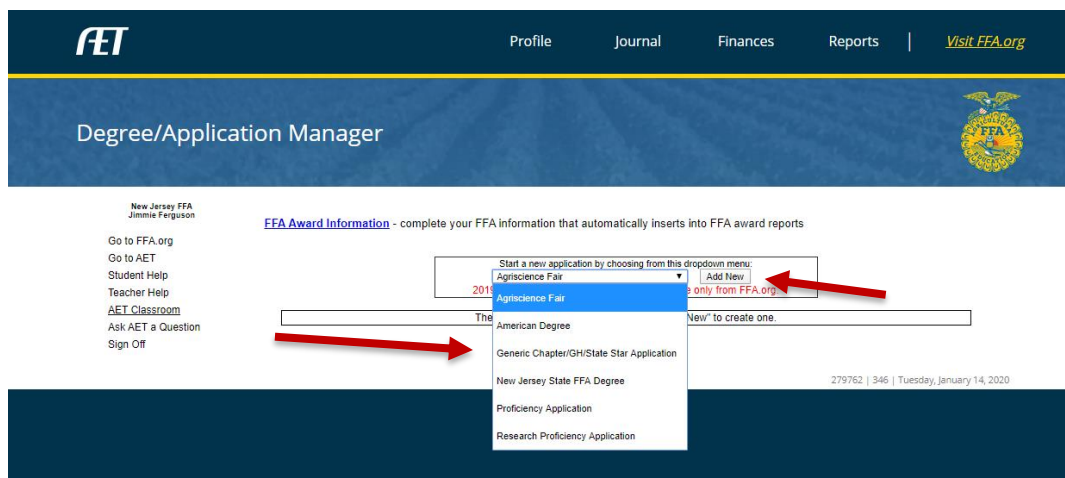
AET

Profile Journal Finances Reports | Visit FFA.org

Degree/Application Manager

FFA

New Jersey FFA
Jimmie Ferguson

Go to FFA.org
Go to AET
Student Help
Teacher Help
AET Classroom
Ask AET a Question
Sign Off

FFA Award Information - complete your FFA information that automatically inserts into FFA award reports

Start a new application by choosing from this dropdown menu:
Agriscience Fair ▼ Add New
2019 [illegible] e only from FFA.org.

The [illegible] New" to create one.

Agriscience Fair
American Degree
Generic Chapter/GH/State Star Application
New Jersey State FFA Degree
Proficiency Application
Research Proficiency Application

279762 | 346 | Tuesday, January 14, 2020